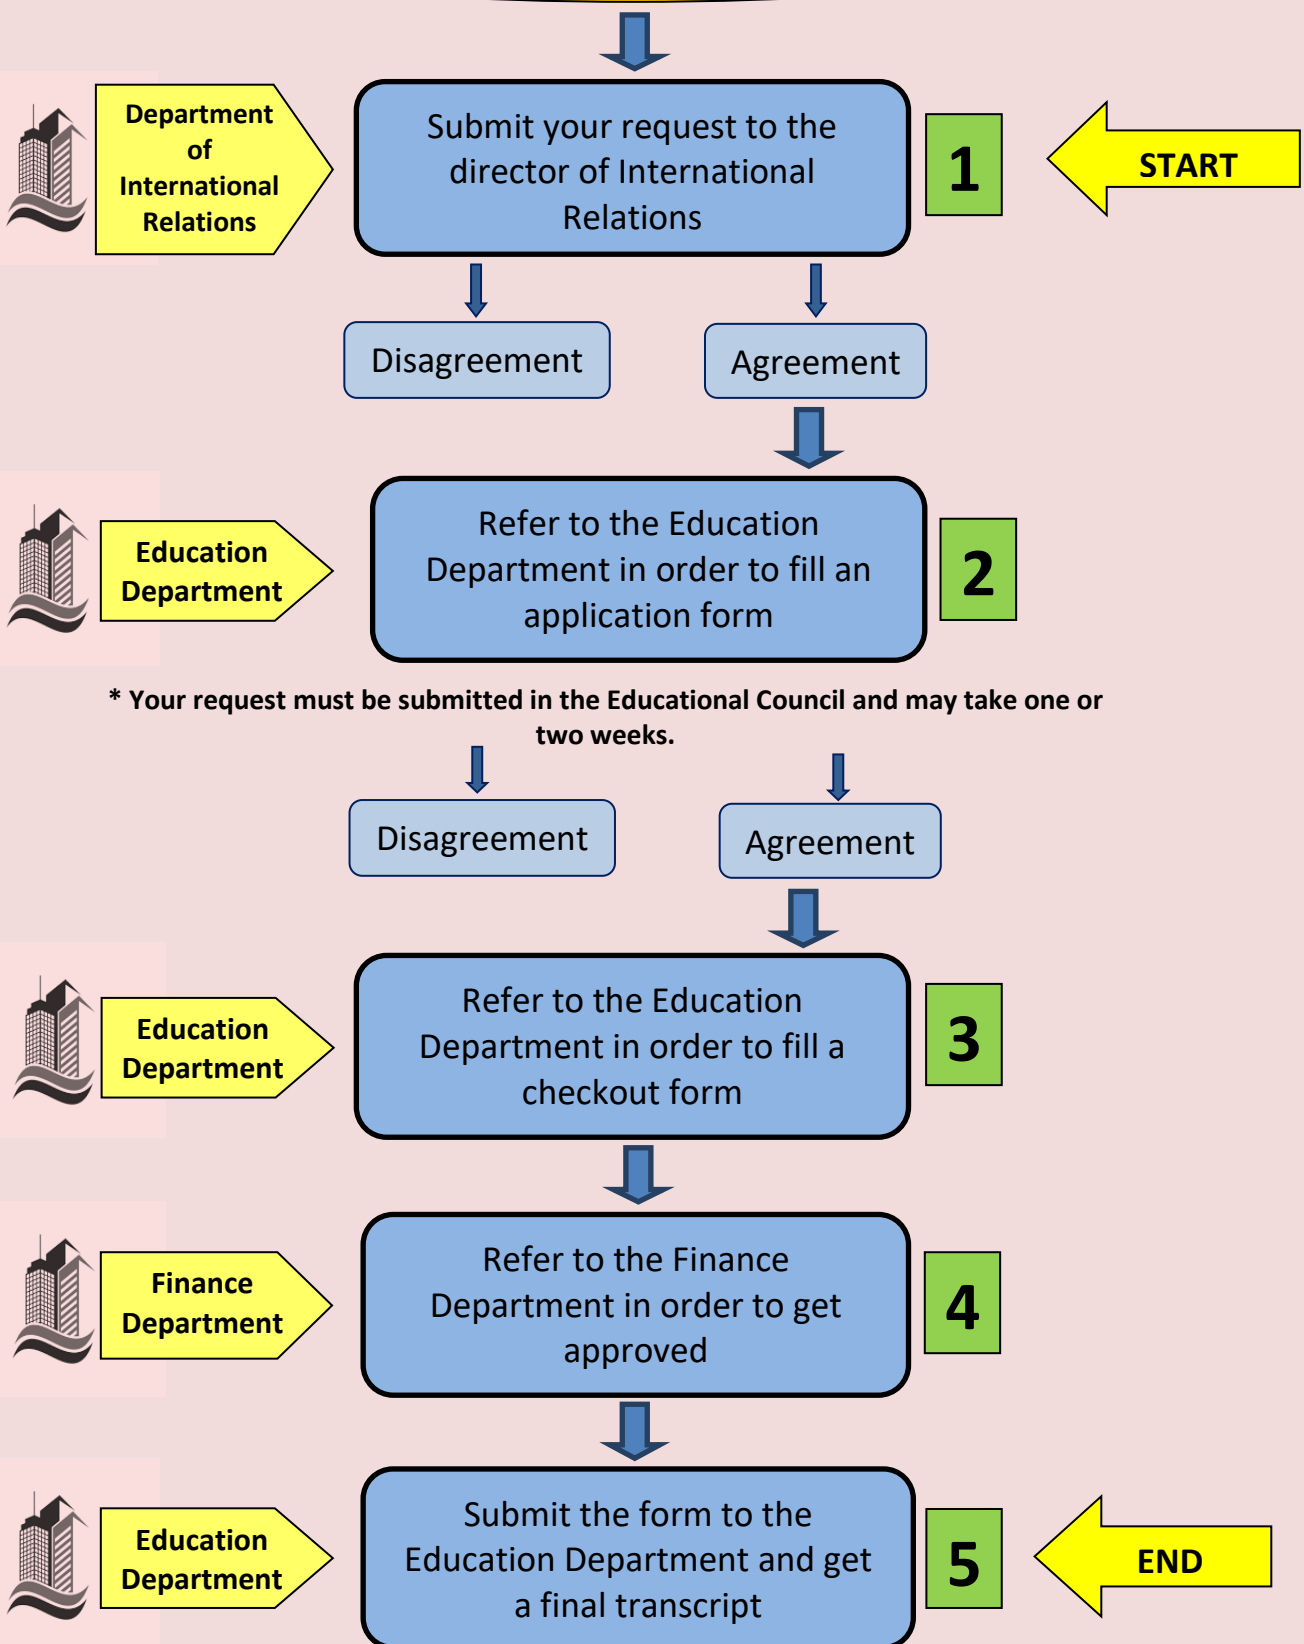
Department of International Relations

Submit your request to the director of International Relations

1

START

Disagreement

Agreement

Education Department

Refer to the Education Department in order to fill an application form

2

* Your request must be submitted in the Educational Council and may take one or two weeks.

Disagreement

Agreement

Education Department

Refer to the Education Department in order to fill a checkout form

3

Finance Department

Refer to the Finance Department in order to get approved

4

Education Department

Submit the form to the Education Department and get a final transcript

5

END